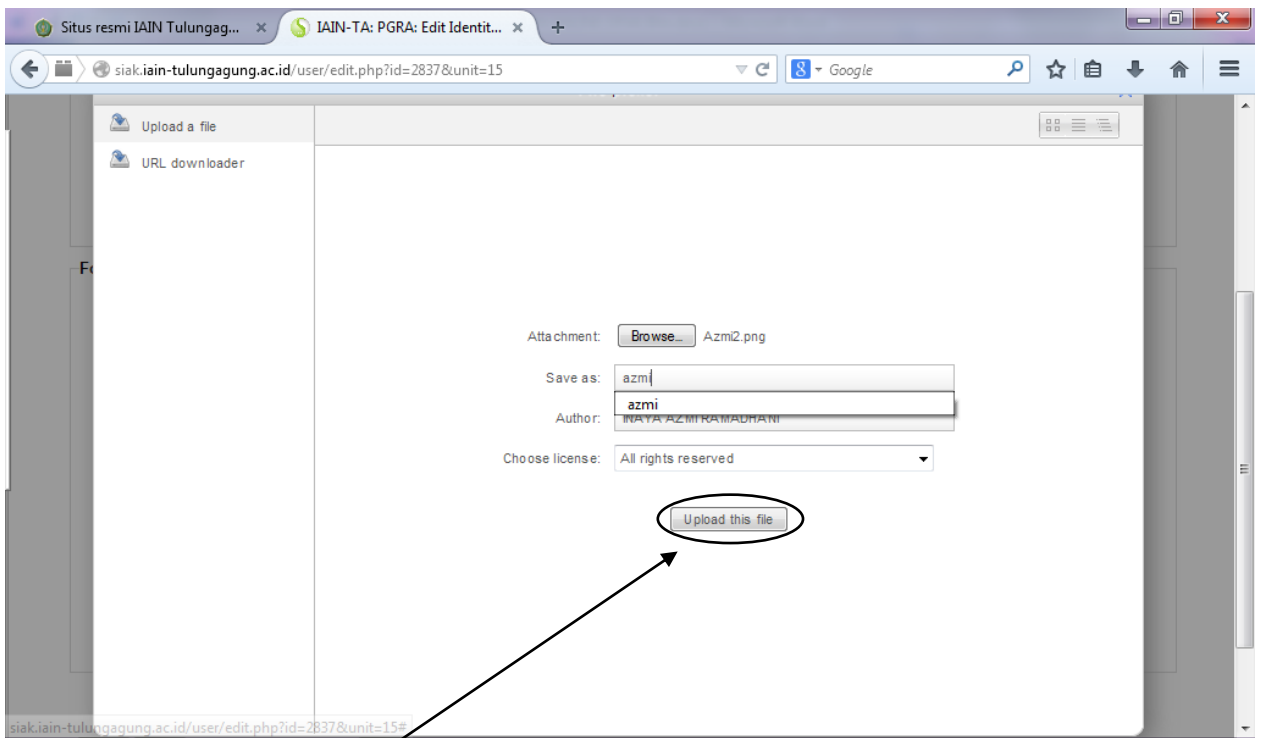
Situs resmi IAIN Tulungag... ×
IAIN-TA: PGRA: Edit Identit... ×
+

siak.iain-tulungagung.ac.id/user/edit.php?id=2837&unit=15

Google

Upload a file
URL downloader

Fo

Attachment: Browse... Azmi2.png
Save as: azmi
azmi
Author: INAYA AZMI RAMADHANI
Choose license: All rights reserved

Upload this file

siak.iain-tulungagung.ac.id/user/edit.php?id=2837&unit=15#